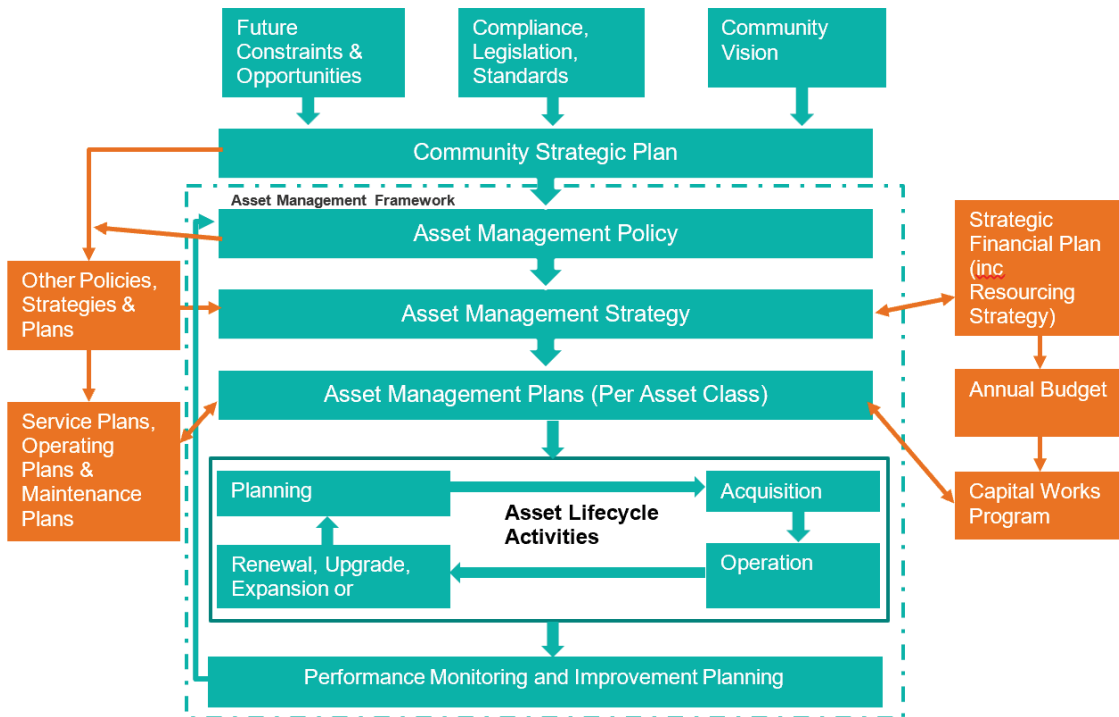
Future Constraints & Opportunities

Compliance, Legislation, Standards

Community Vision

Community Strategic Plan

Asset Management Framework

Asset Management Policy

Other Policies, Strategies & Plans

Asset Management Strategy

Strategic Financial Plan (inc Resourcing Strategy)

Asset Management Plans (Per Asset Class)

Annual Budget

Service Plans, Operating Plans & Maintenance Plans

Capital Works Program

Planning

Acquisition

Asset Lifecycle Activities

Renewal, Upgrade, Expansion or

Operation

Performance Monitoring and Improvement Planning